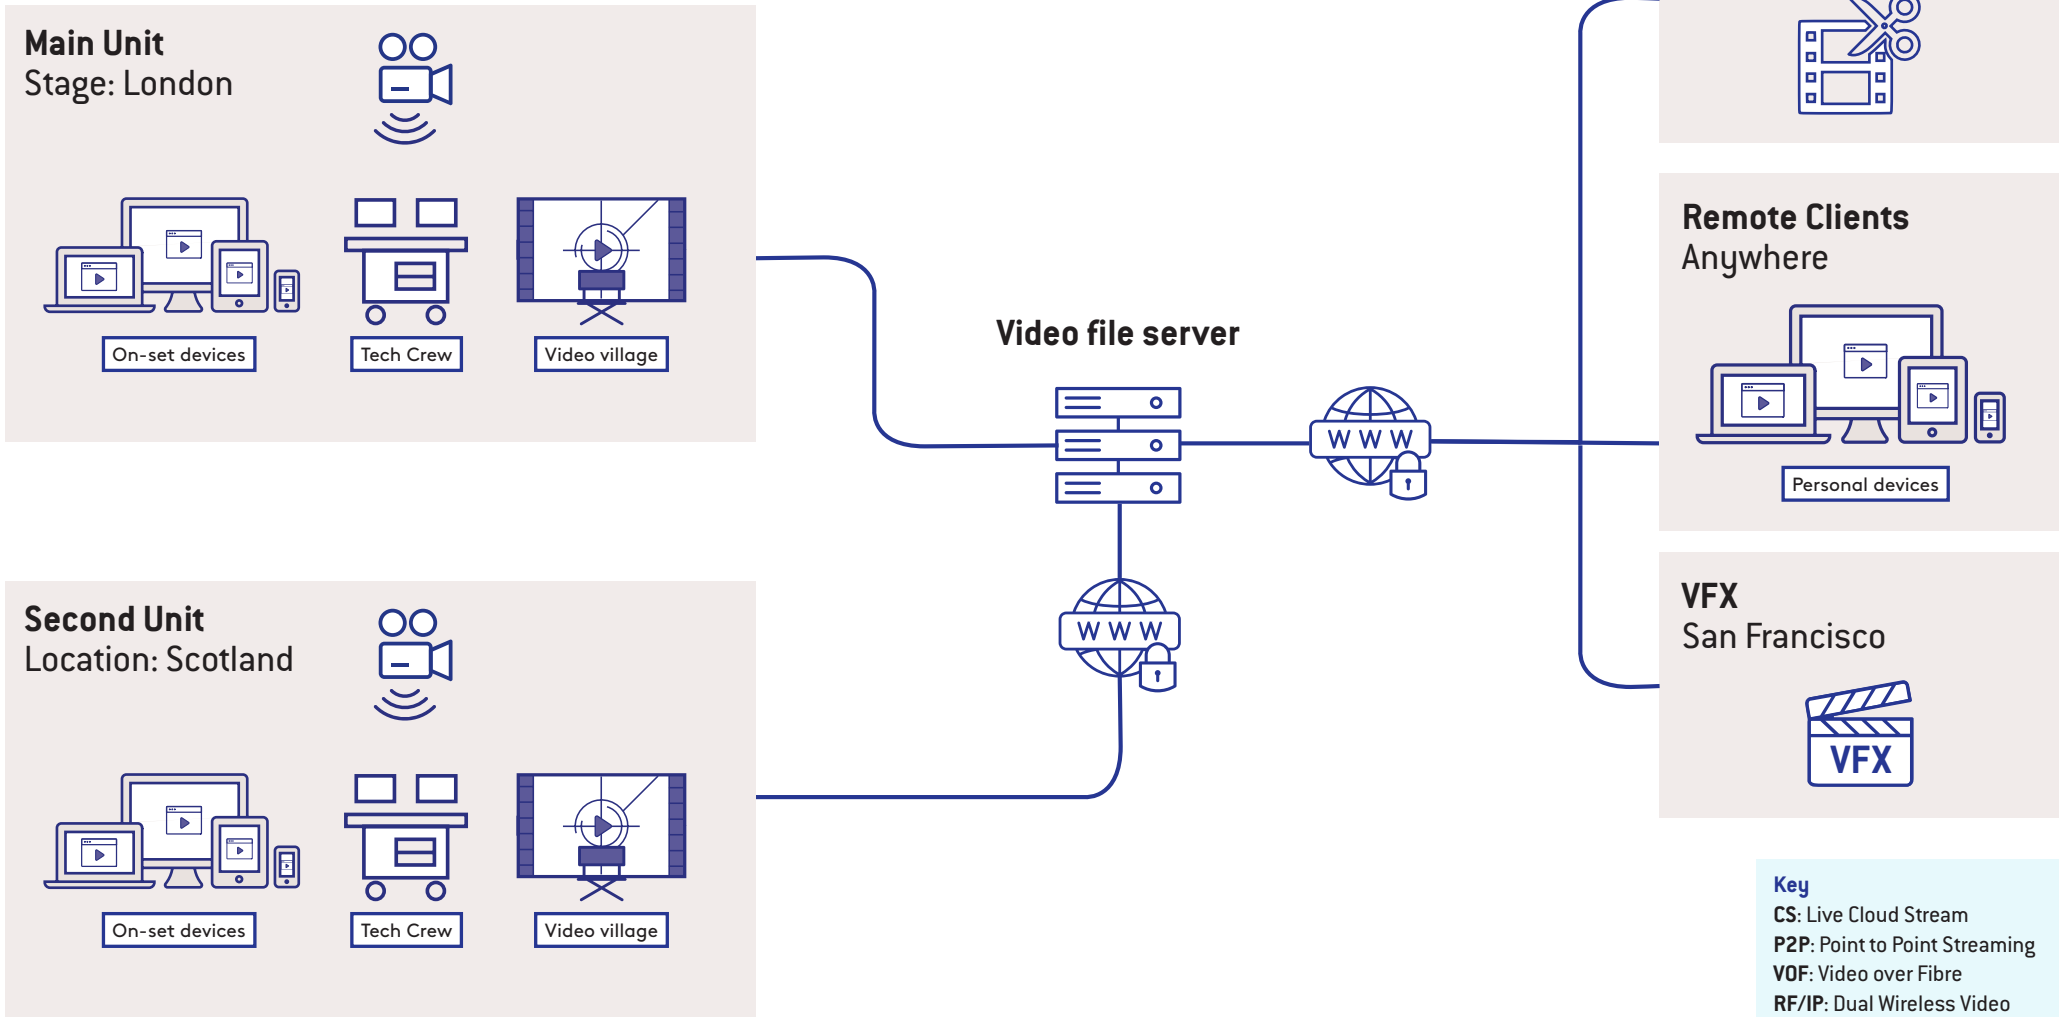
Main Unit
Stage: London

On-set devices

Tech Crew

Video village

Second Unit
Location: Scotland

On-set devices

Tech Crew

Video village

Video file server

WWW

WWW

Remote Clients
Anywhere

Personal devices

VFX
San Francisco

VFX

Key
**CS**: Live Cloud Stream
**P2P**: Point to Point Streaming
**VOF**: Video over Fibre
**RF/IP**: Dual Wireless Video